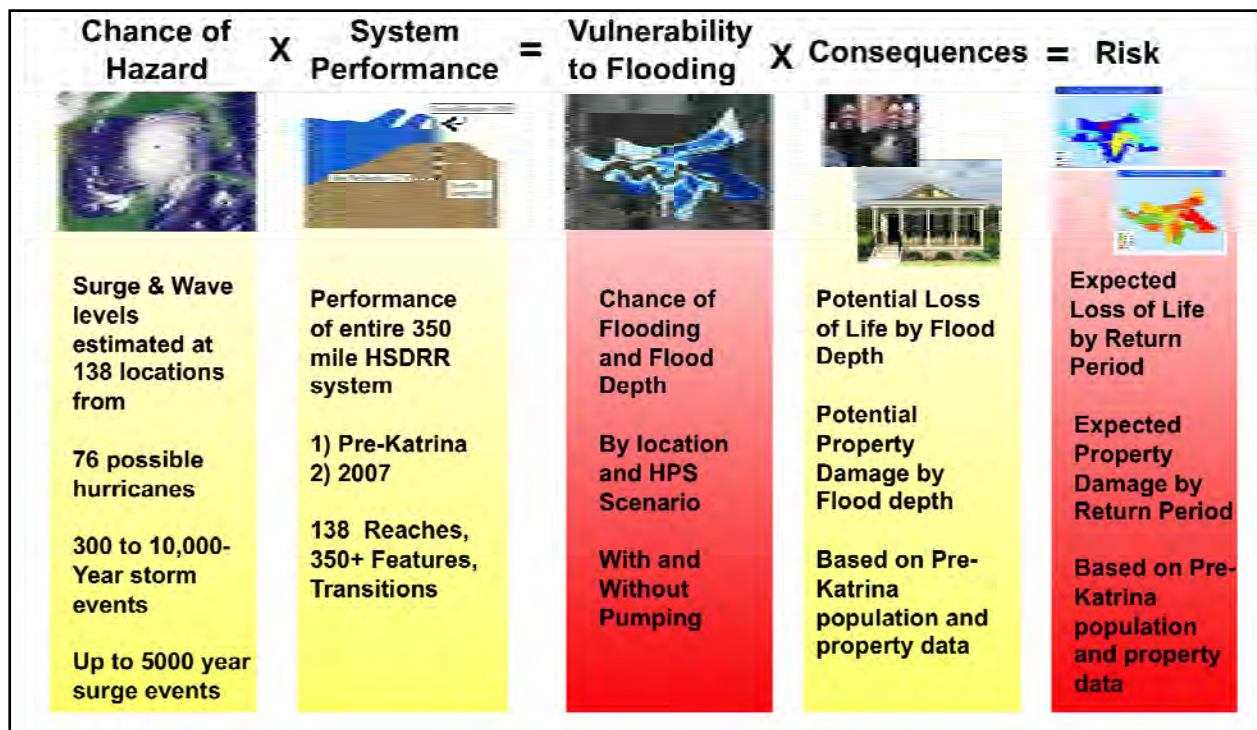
Chance of Hazard X System Performance = Vulnerability to Flooding X Consequences = Risk

Surge & Wave levels estimated at 138 locations from

76 possible hurricanes

300 to 10,000-Year storm events

Up to 5000 year surge events

Performance of entire 350 mile HSDRR system

1) Pre-Katrina
2) 2007

138 Reaches, 350+ Features, Transitions

Chance of Flooding and Flood Depth

By location and HPS Scenario

With and Without Pumping

Potential Loss of Life by Flood Depth

Potential Property Damage by Flood depth

Based on Pre-Katrina population and property data

Expected Loss of Life by Return Period

Expected Property Damage by Return Period

Based on Pre-Katrina population and property data